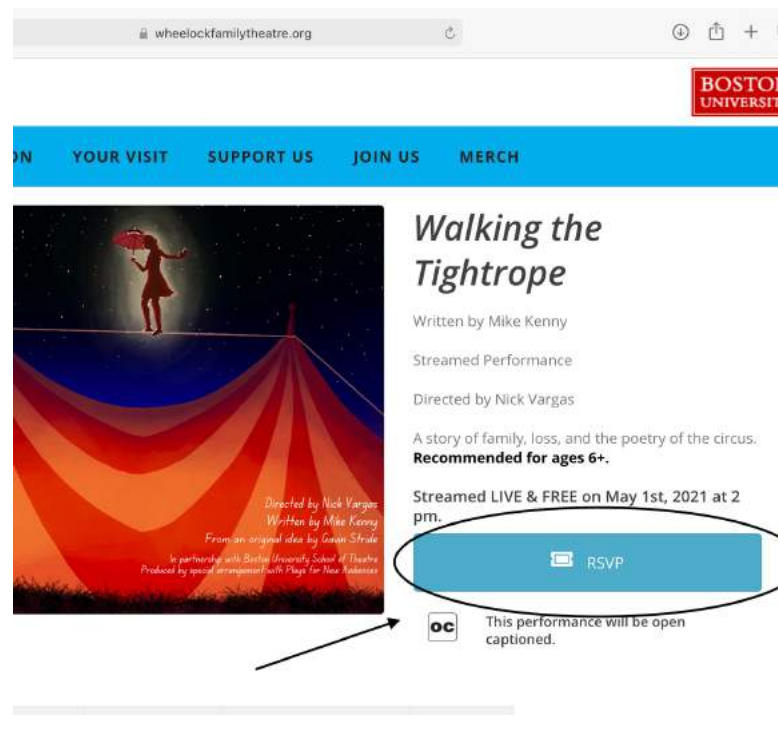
wheelockfamilytheatre.org

BOSTO
UNIVERSIT

ON YOUR VISIT SUPPORT US JOIN US MERCH

Directed by Nick Vargas
Written by Mike Kenny
From an original idea by Gavin Stride
In partnership with Boston University School of Theatre
Produced by special arrangement with Plays for New Audiences

Walking the Tightrope

Written by Mike Kenny

Streamed Performance

Directed by Nick Vargas

A story of family, loss, and the poetry of the circus. **Recommended for ages 6+.**

Streamed LIVE & FREE on May 1st, 2021 at 2 pm.

RSVP

OC

This performance will be open captioned.